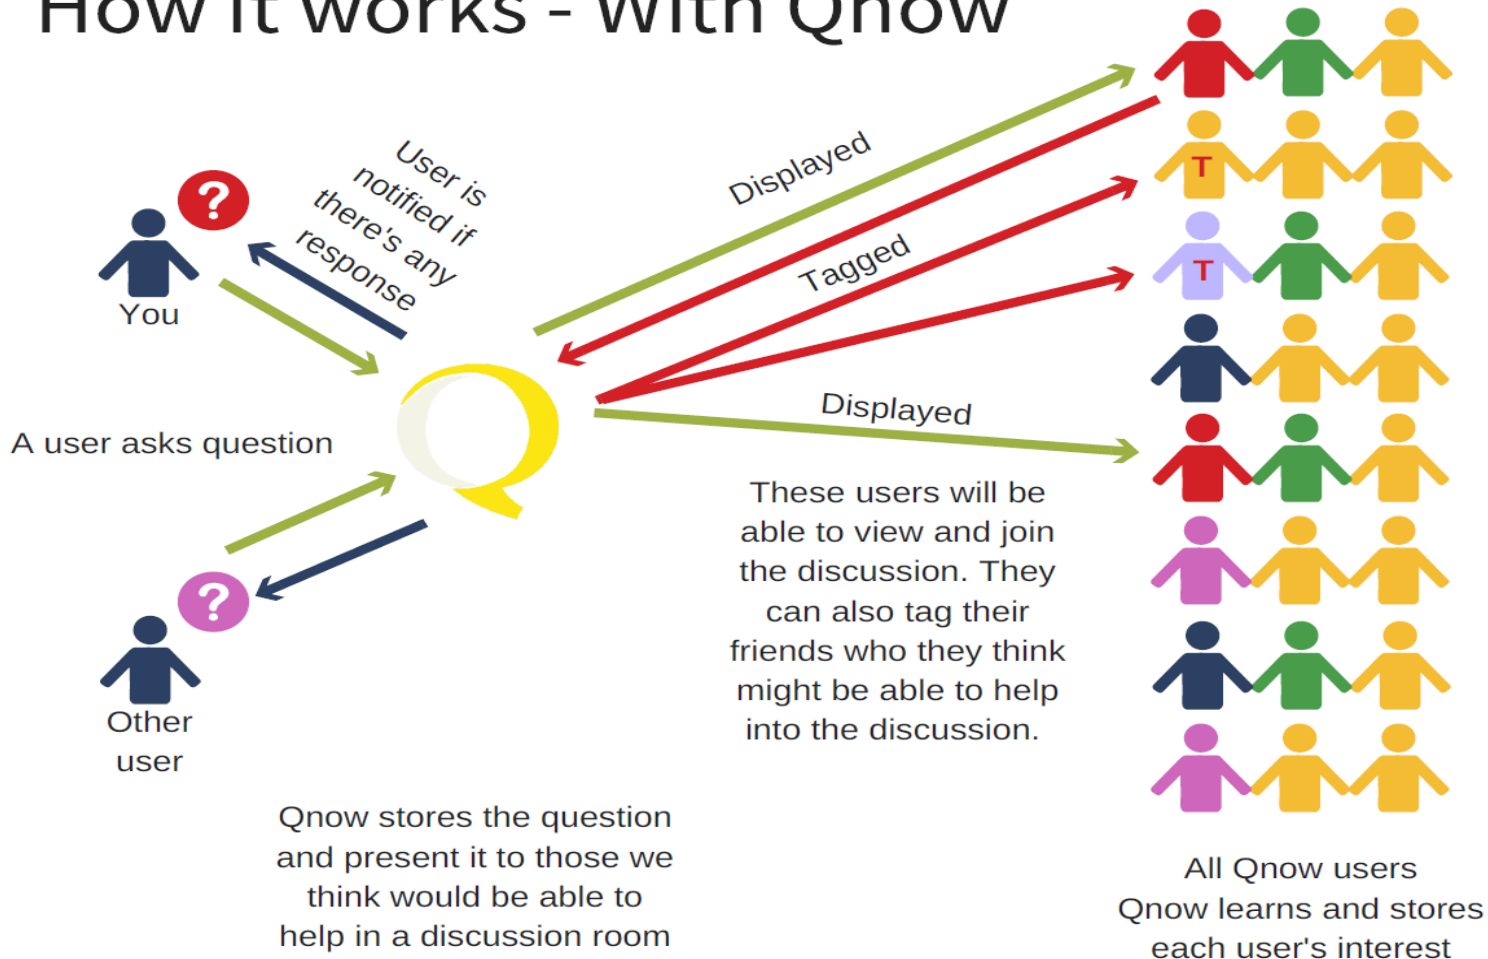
How it works - With Qnow

User is notified if there's any response

?

You

A user asks question

?

Other user

Displayed

Tagged

Displayed

T

T

These users will be able to view and join the discussion. They can also tag their friends who they think might be able to help into the discussion.

Qnow stores the question and present it to those we think would be able to help in a discussion room

All Qnow users
Qnow learns and stores each user's interest